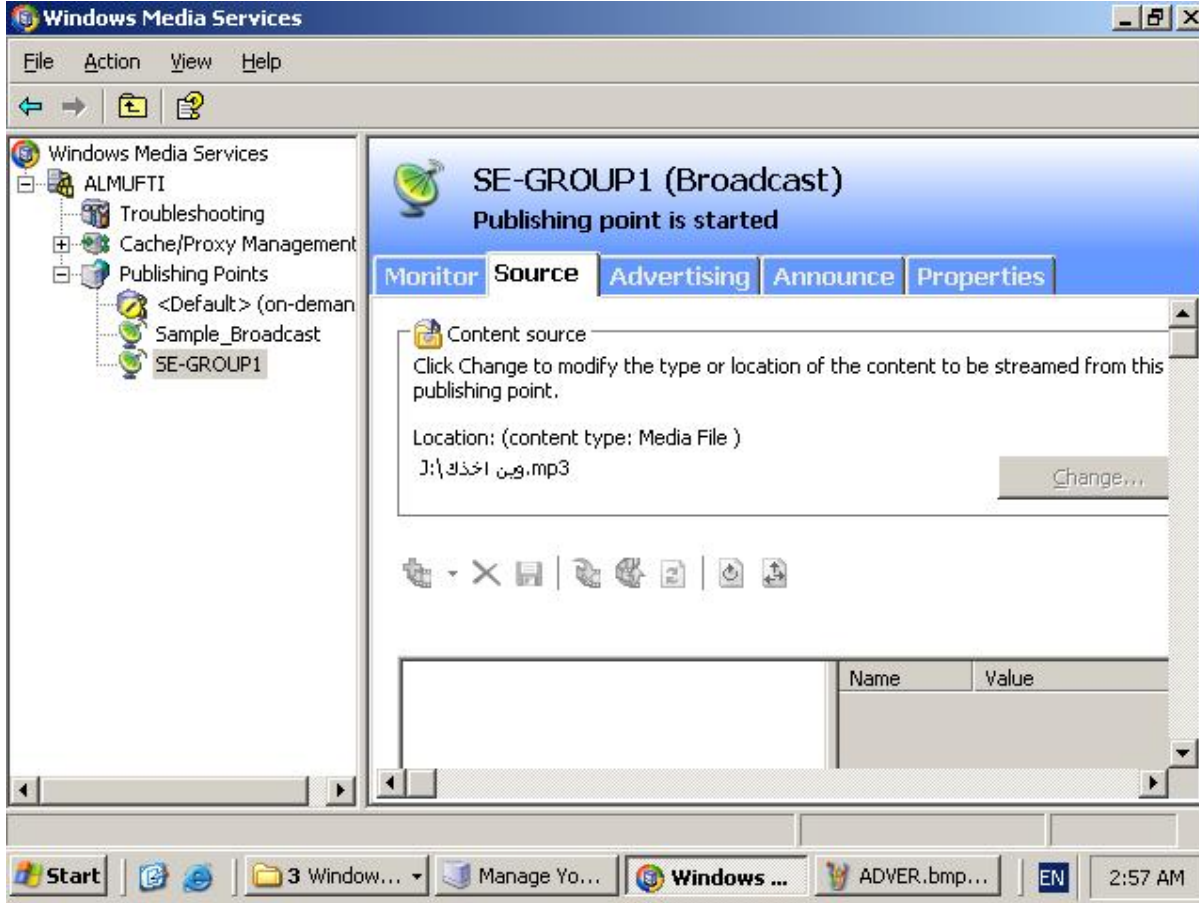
Windows Media Services

File Action View Help

Windows Media Services
ALMUFTI
Troubleshooting
Cache/Proxy Management
Publishing Points
<Default> (on-deman
Sample_Broadcast
SE-GROUP1

SE-GROUP1 (Broadcast)
Publishing point is started

Monitor Source Advertising Announce Properties

Content source
Click Change to modify the type or location of the content to be streamed from this publishing point.

Location: (content type: Media File )
J:\وين اخذك.mp3

Change...

| Name | Value |
|---|---|

Start 3 Window... Manage Yo... Windows ... ADVER.bmp... EN 2:57 AM